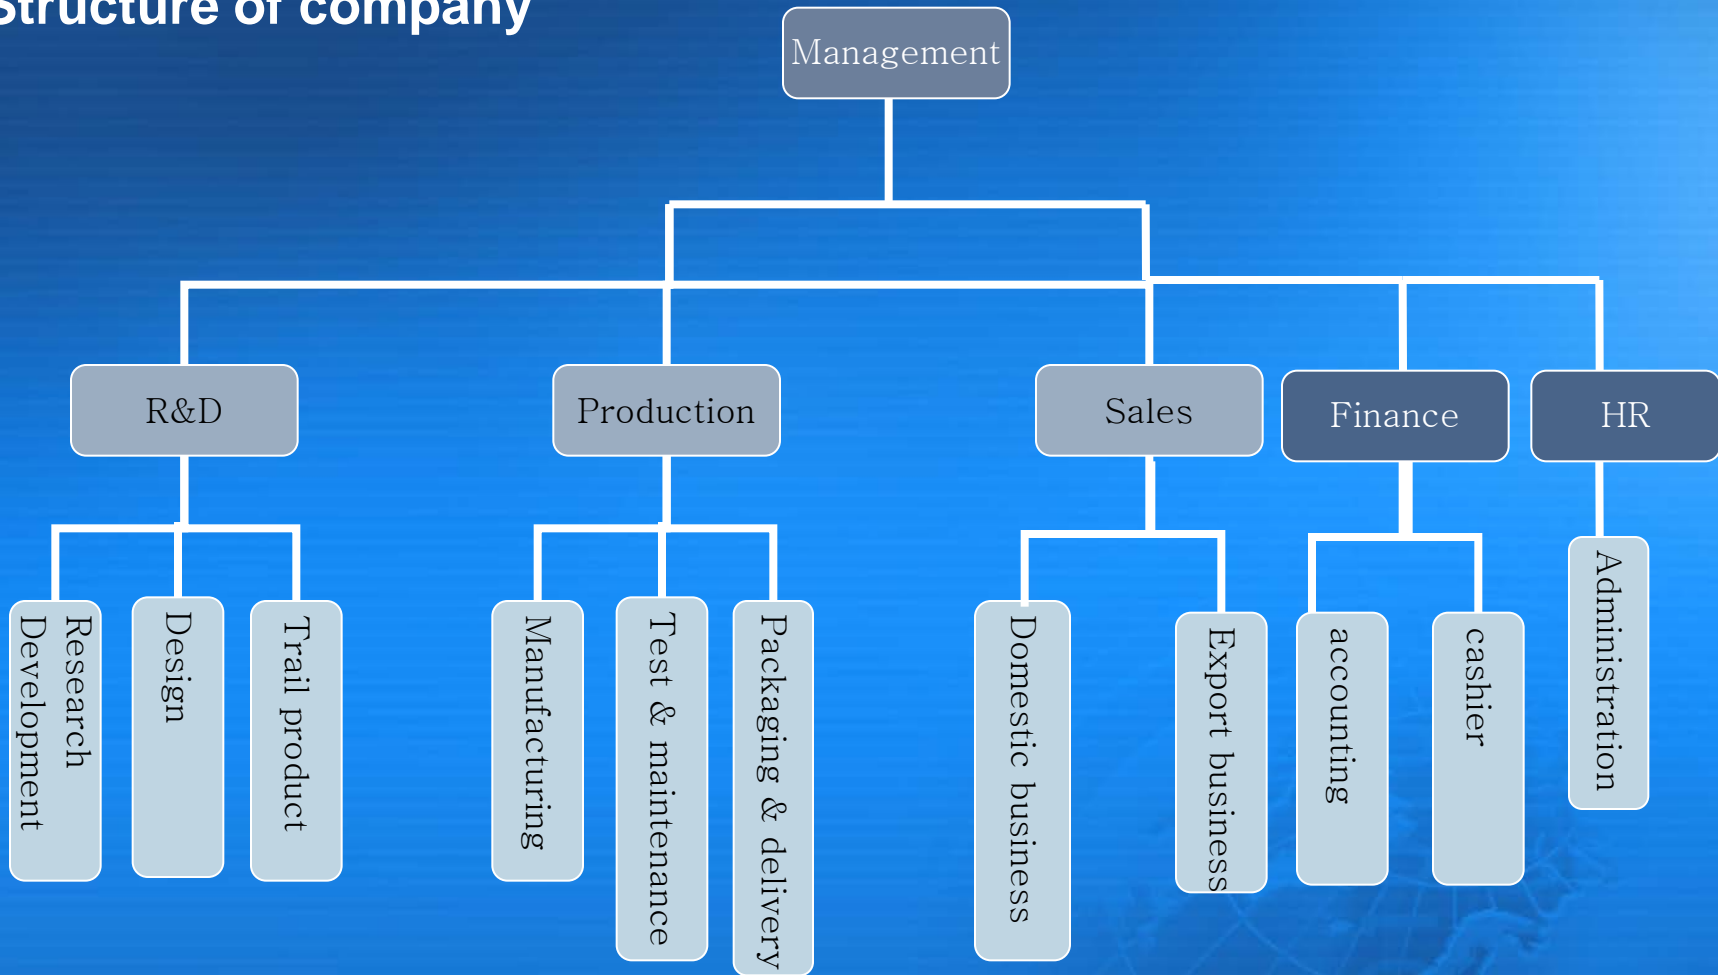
Structure of company

Management

R&D

Production

Sales

Finance

HR

Research Development

Design

Trail product

Manufacturing

Test & maintenance

Packaging & delivery

Domestic business

Export business

accounting

cashier

Administration